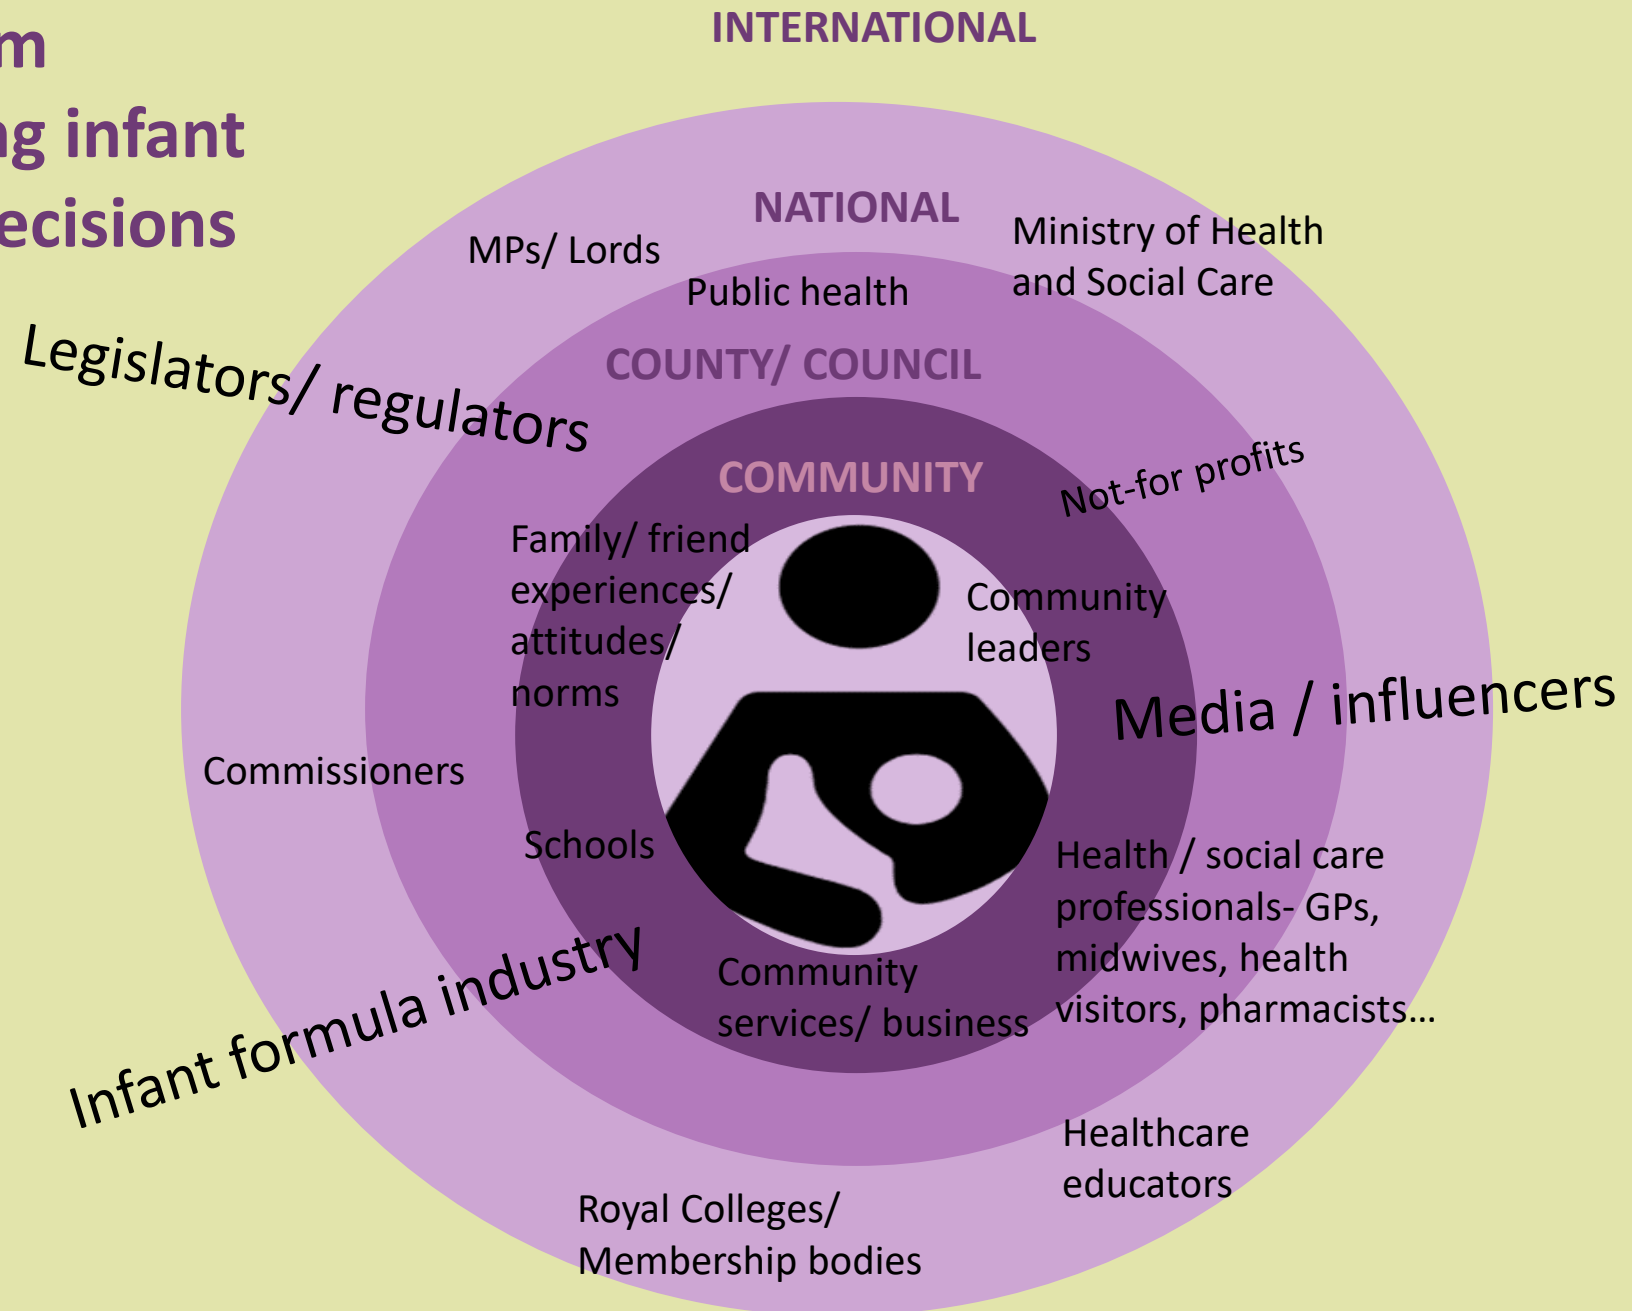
m
g infant
ecisions

INTERNATIONAL

NATIONAL

MPs/ Lords

Ministry of Health and Social Care

Public health

COUNTY/ COUNCIL

Legislators/ regulators

COMMUNITY

Not-for profits

Family/ friend experiences/ attitudes/ norms

Community leaders

Media / influencers

Commissioners

Schools

Health / social care professionals- GPs, midwives, health visitors, pharmacists…

Infant formula industry

Community services/ business

Healthcare educators

Royal Colleges/ Membership bodies